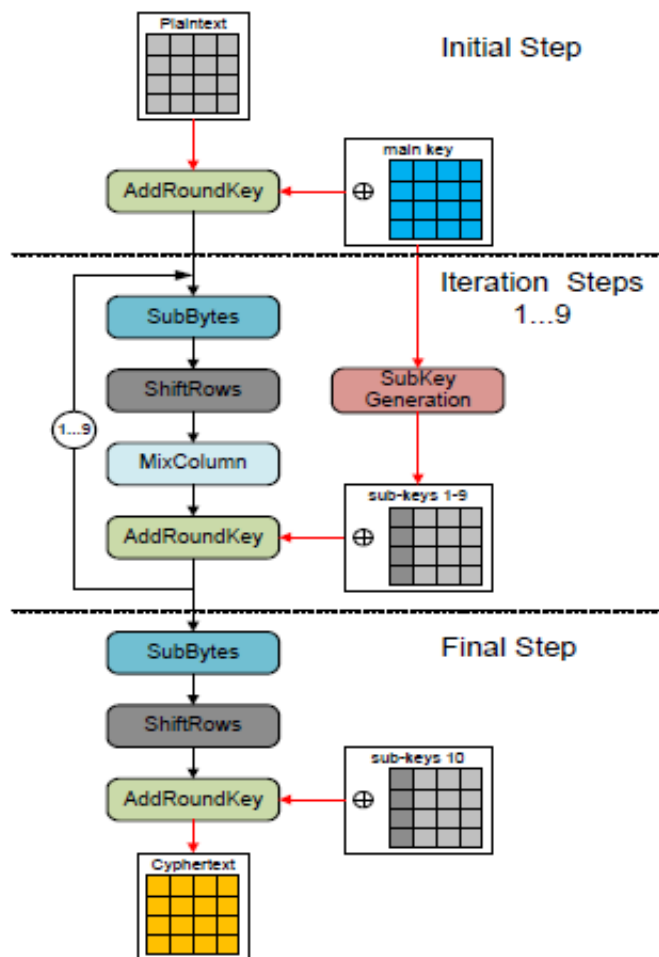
Plaintext

Initial Step

main key

AddRoundKey

$\oplus$

Iteration Steps 1...9

SubBytes

ShiftRows

SubKey Generation

1...9

MixColumn

sub-keys 1-9

AddRoundKey

$\oplus$

SubBytes

Final Step

ShiftRows

sub-keys 10

AddRoundKey

$\oplus$

Cyphertext